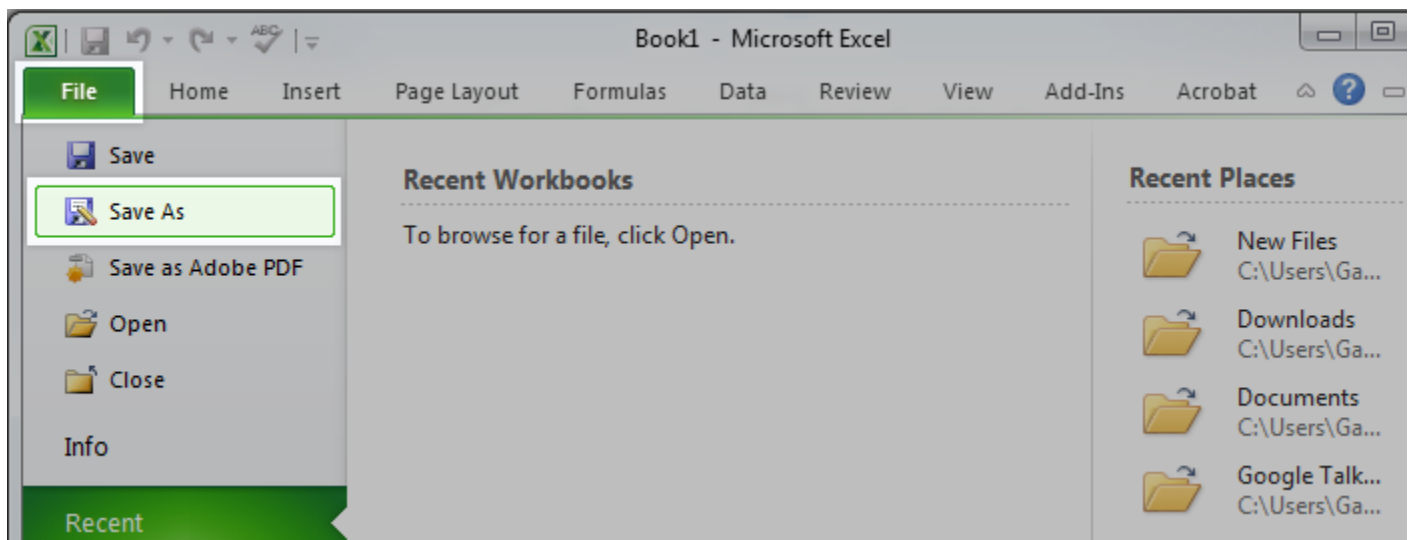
Book1 - Microsoft Excel

File
Home
Insert
Page Layout
Formulas
Data
Review
View
Add-Ins
Acrobat

Save
Save As
Save as Adobe PDF
Open
Close
Info
Recent

Recent Workbooks

To browse for a file, click Open.

Recent Places

New Files
C:\Users\Ga...

Downloads
C:\Users\Ga...

Documents
C:\Users\Ga...

Google Talk...
C:\Users\Ga...